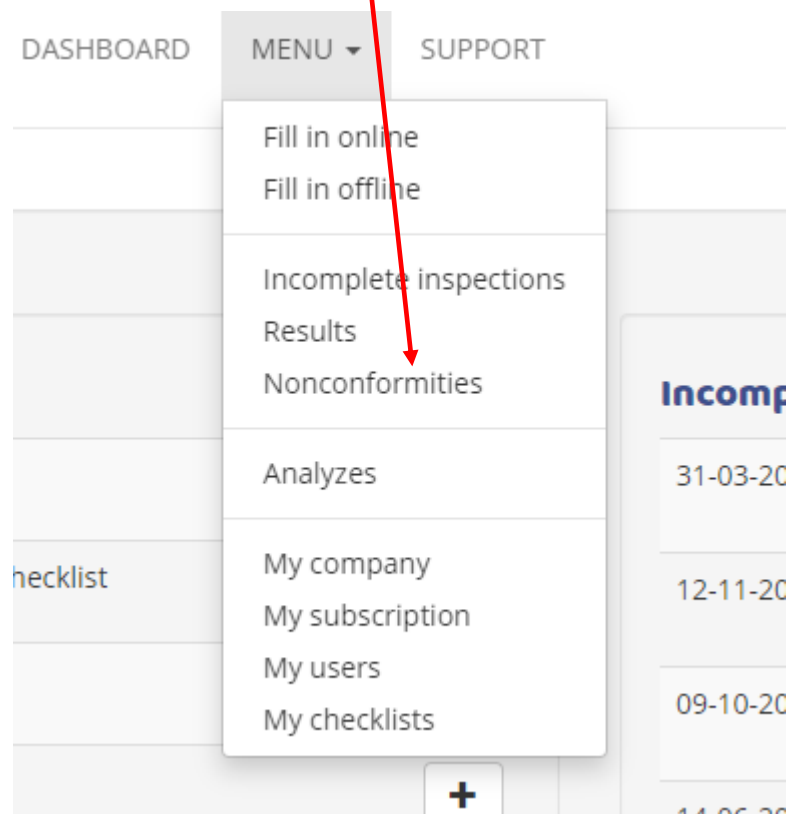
DASHBOARD MENU SUPPORT

Fill in online
Fill in offline

Incomplete inspections
Results
Nonconformities

Analyzes

My company
My subscription
My users
My checklists

hecklist

+

Incomp

31-03-20
12-11-20
09-10-20
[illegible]